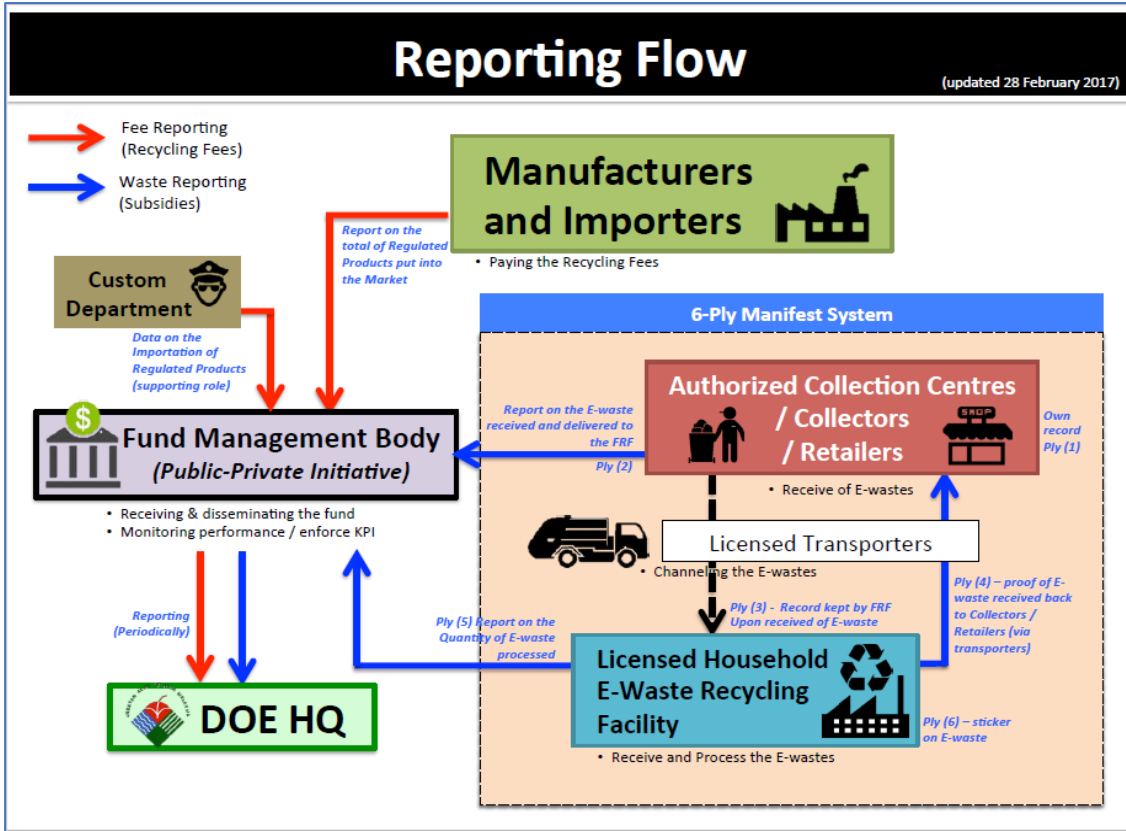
Reporting Flow

(updated 28 February 2017)

Fee Reporting (Recycling Fees)

Waste Reporting (Subsidies)

Manufacturers and Importers

• Paying the Recycling Fees

Report on the total of Regulated Products put into the Market

Custom Department

Data on the Importation of Regulated Products (supporting role)

6-Ply Manifest System

Authorized Collection Centres / Collectors / Retailers

SHOP

Own record Ply (1)

• Receive of E-wastes

Report on the E-waste received and delivered to the FRF

Ply (2)

Fund Management Body

(Public-Private Initiative)

• Receiving & disseminating the fund
• Monitoring performance / enforce KPI

Licensed Transporters

• Channeling the E-wastes

Ply (3) - Record kept by FRF Upon received of E-waste

Ply (4) – proof of E-waste received back to Collectors / Retailers (via transporters)

Reporting (Periodically)

Ply (5) Report on the Quantity of E-waste processed

Licensed Household E-Waste Recycling Facility

Ply (6) – sticker on E-waste

• Receive and Process the E-wastes

DOE HQ